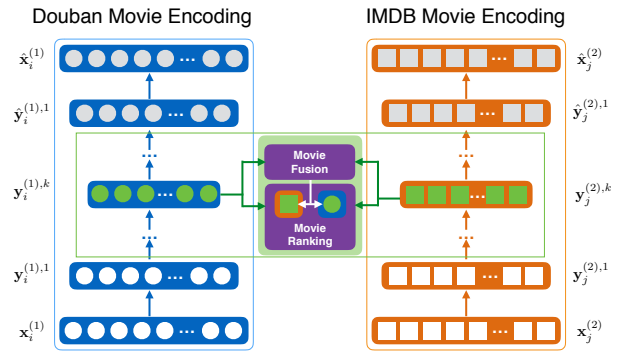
Douban Movie Encoding

IMDB Movie Encoding

$\hat{\mathbf{x}}_i^{(1)}$

$\hat{\mathbf{y}}_i^{(1),1}$

$\mathbf{y}_i^{(1),k}$

$\mathbf{y}_i^{(1),1}$

$\mathbf{x}_i^{(1)}$

Movie Fusion

Movie Ranking

$\hat{\mathbf{x}}_j^{(2)}$

$\hat{\mathbf{y}}_j^{(2),1}$

$\mathbf{y}_j^{(2),k}$

$\mathbf{y}_j^{(2),1}$

$\mathbf{x}_j^{(2)}$